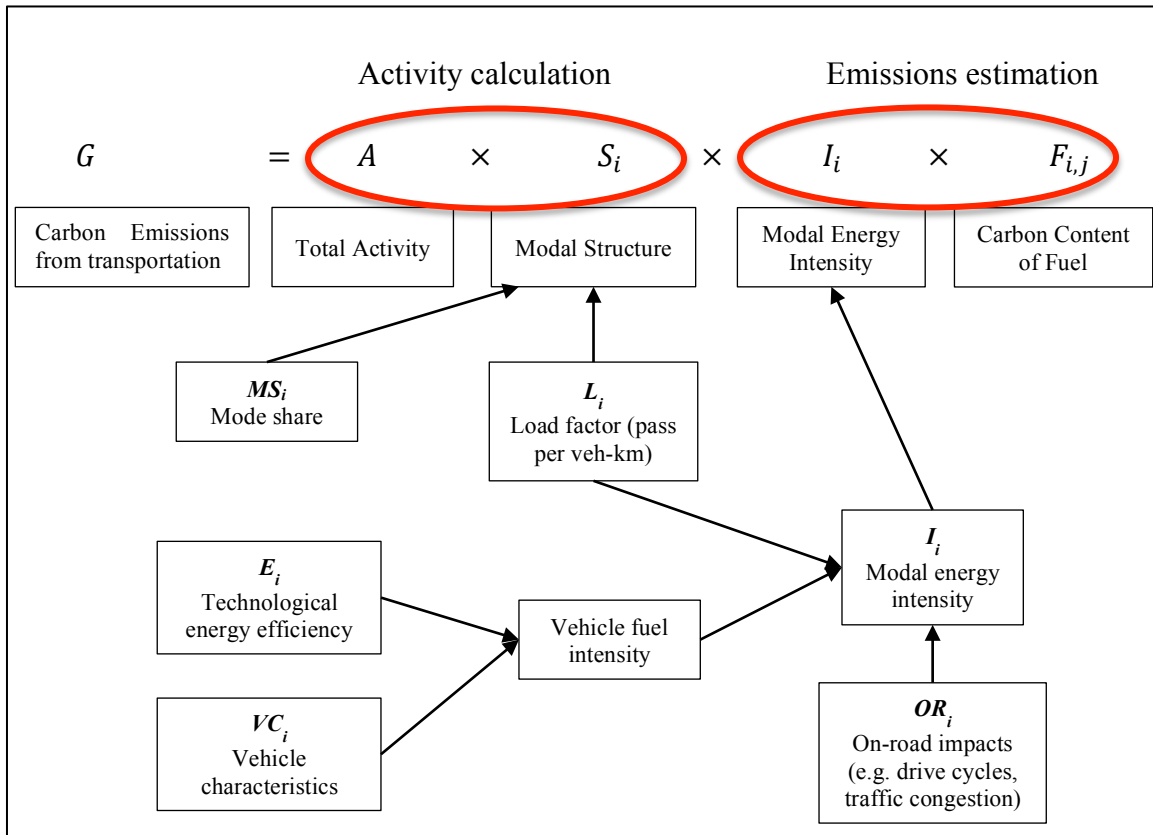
Activity calculation

Emissions estimation

$G = A \times S_i \times I_i \times F_{i,j}$

Carbon Emissions from transportation

Total Activity

Modal Structure

Modal Energy Intensity

Carbon Content of Fuel

$MS_i$
Mode share

$L_i$
Load factor (pass per veh-km)

$E_i$
Technological energy efficiency

Vehicle fuel intensity

$I_i$
Modal energy intensity

$VC_i$
Vehicle characteristics

$OR_i$
On-road impacts (e.g. drive cycles, traffic congestion)